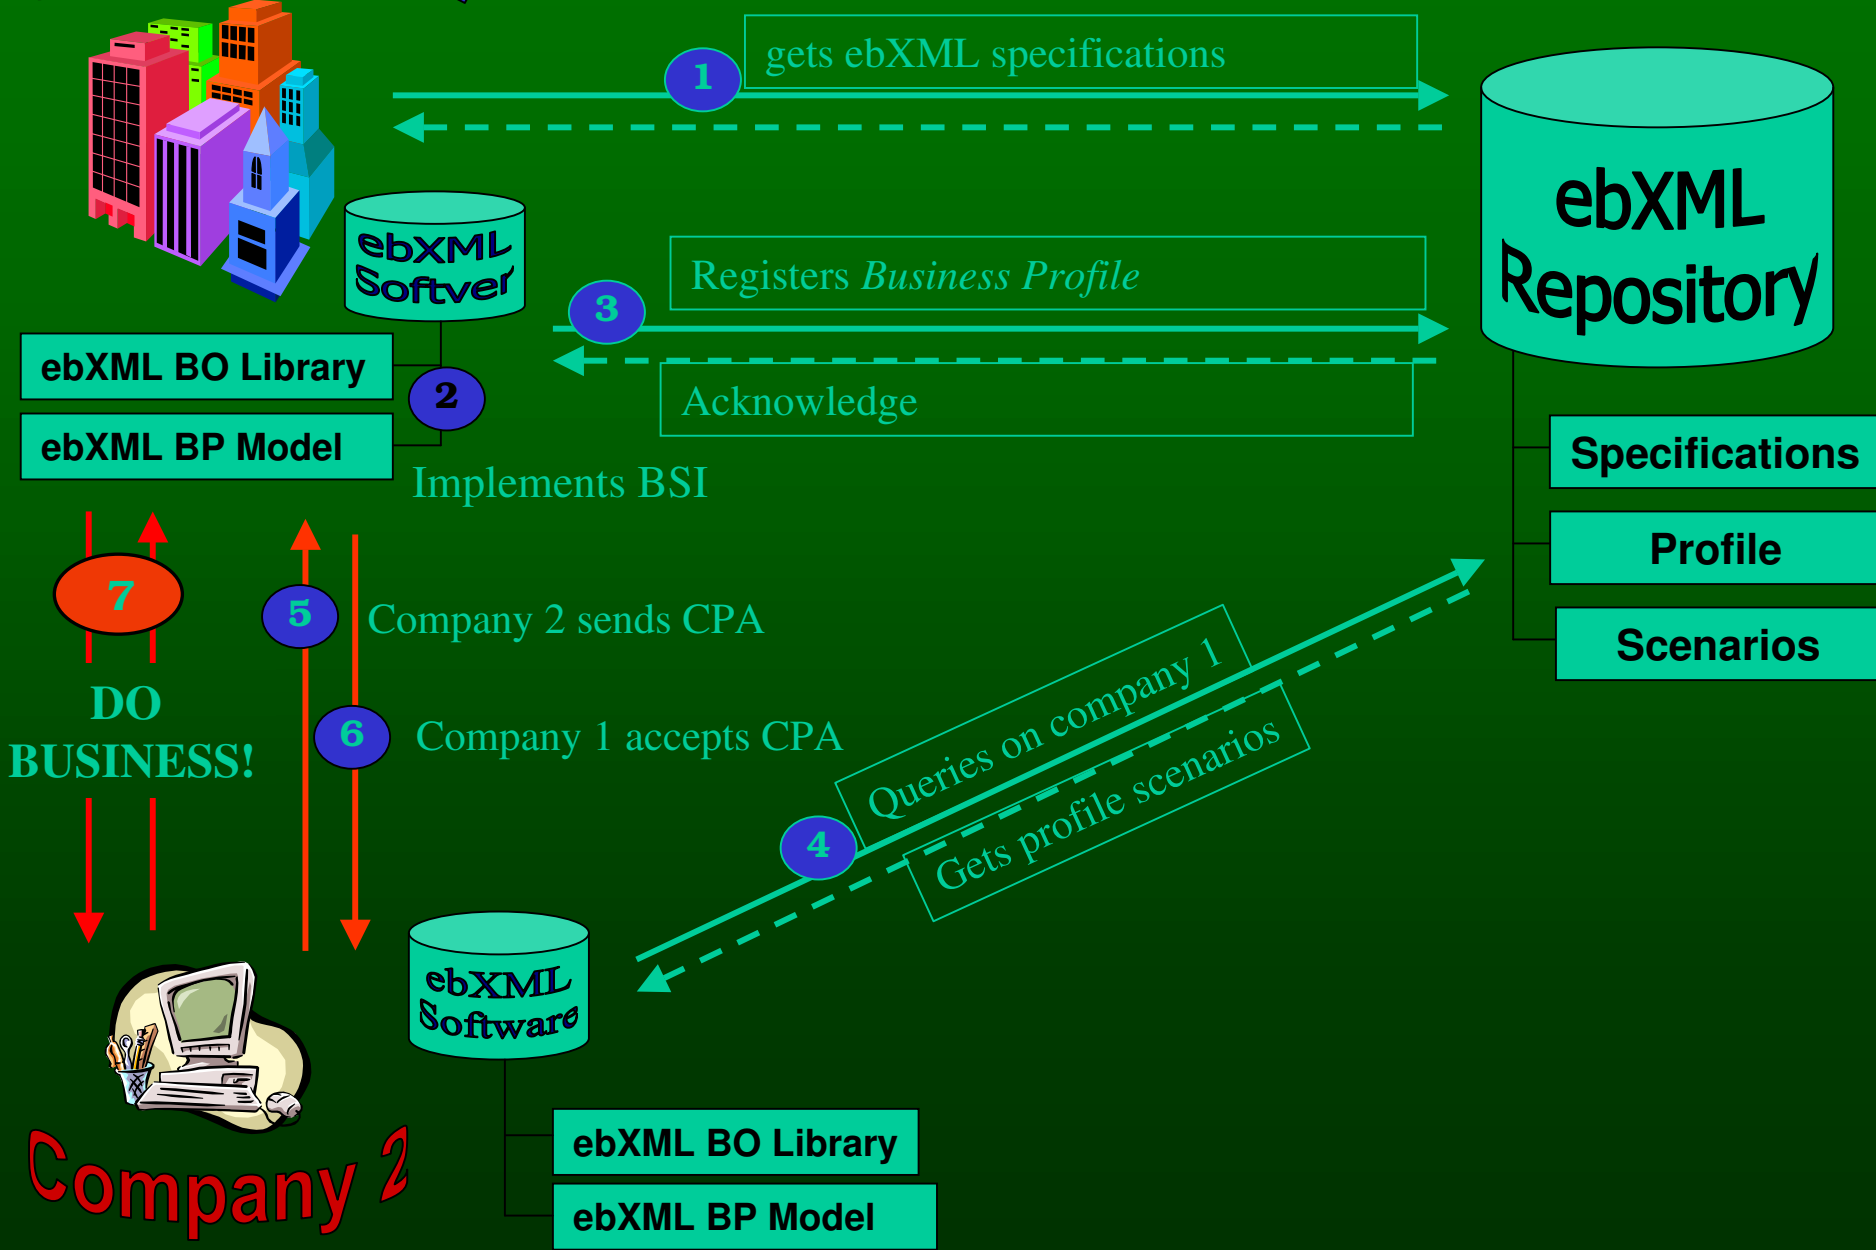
1
gets ebXML specifications

ebXML Repository

ebXML Softver

ebXML BO Library

ebXML BP Model

2

Implements BSI

3
Registers *Business Profile*

Acknowledge

Specifications

Profile

Scenarios

7

DO BUSINESS!

5
Company 2 sends CPA

6
Company 1 accepts CPA

4
Queries on company 1

Gets profile scenarios

ebXML Software

ebXML BO Library

ebXML BP Model

Company 2